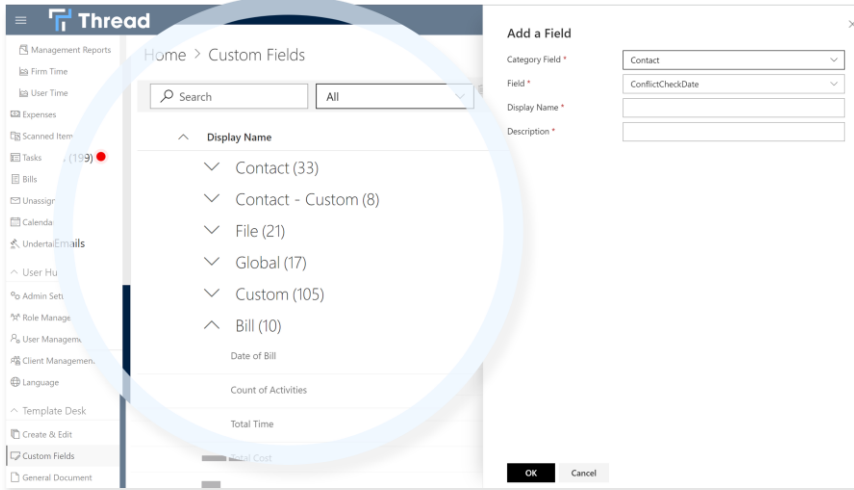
Thread

Management Reports
Firm Time
User Time
Expenses
Scanned Item
Tasks (199)
Bills
Unassign
Calenda
Undertal Emails
User Hu
Admin Sett
Role Manage
User Manageme
Client Managemen
Language
Template Desk
Create & Edit
Custom Fields
General Document

Home > Custom Fields

Search
All

Display Name
Contact (33)
Contact - Custom (8)
File (21)
Global (17)
Custom (105)
Bill (10)
Date of Bill
Count of Activities
Total Time
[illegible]tal Cost

Add a Field
Category Field *
Contact
Field *
ConflictCheckDate
Display Name *
Description *
OK
Cancel